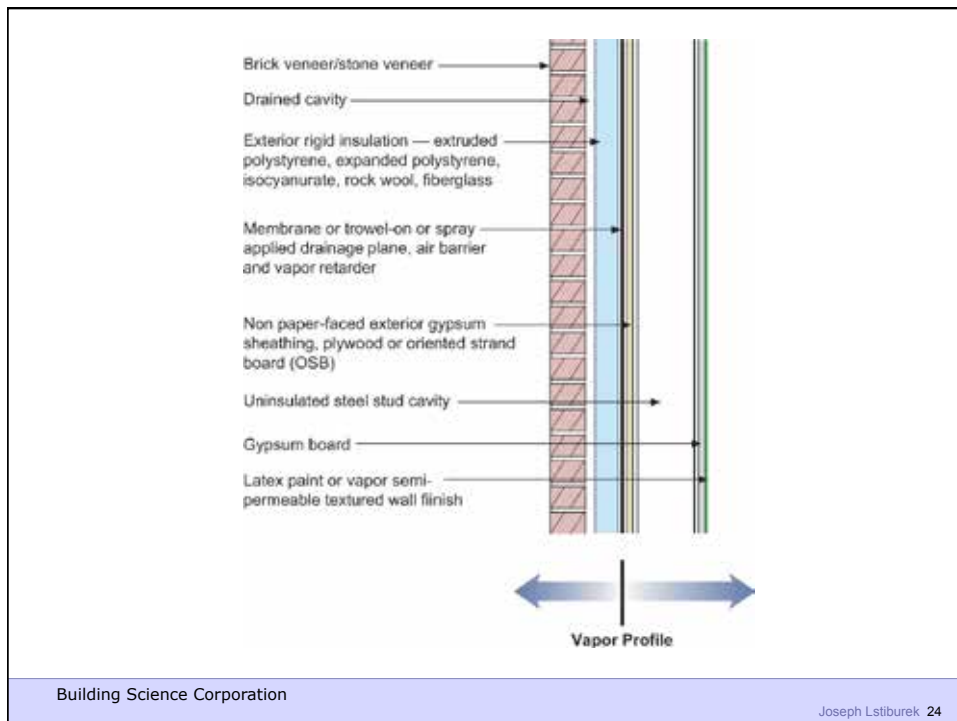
Brick veneer/stone veneer

Drained cavity

Exterior rigid insulation — extruded polystyrene, expanded polystyrene, isocyanurate, rock wool, fiberglass

Membrane or trowel-on or spray applied drainage plane, air barrier and vapor retarder

Non paper-faced exterior gypsum sheathing, plywood or oriented strand board (OSB)

Uninsulated steel stud cavity

Gypsum board

Latex paint or vapor semi-permeable textured wall finish

Vapor Profile

Building Science Corporation

Joseph Lstiburek 24